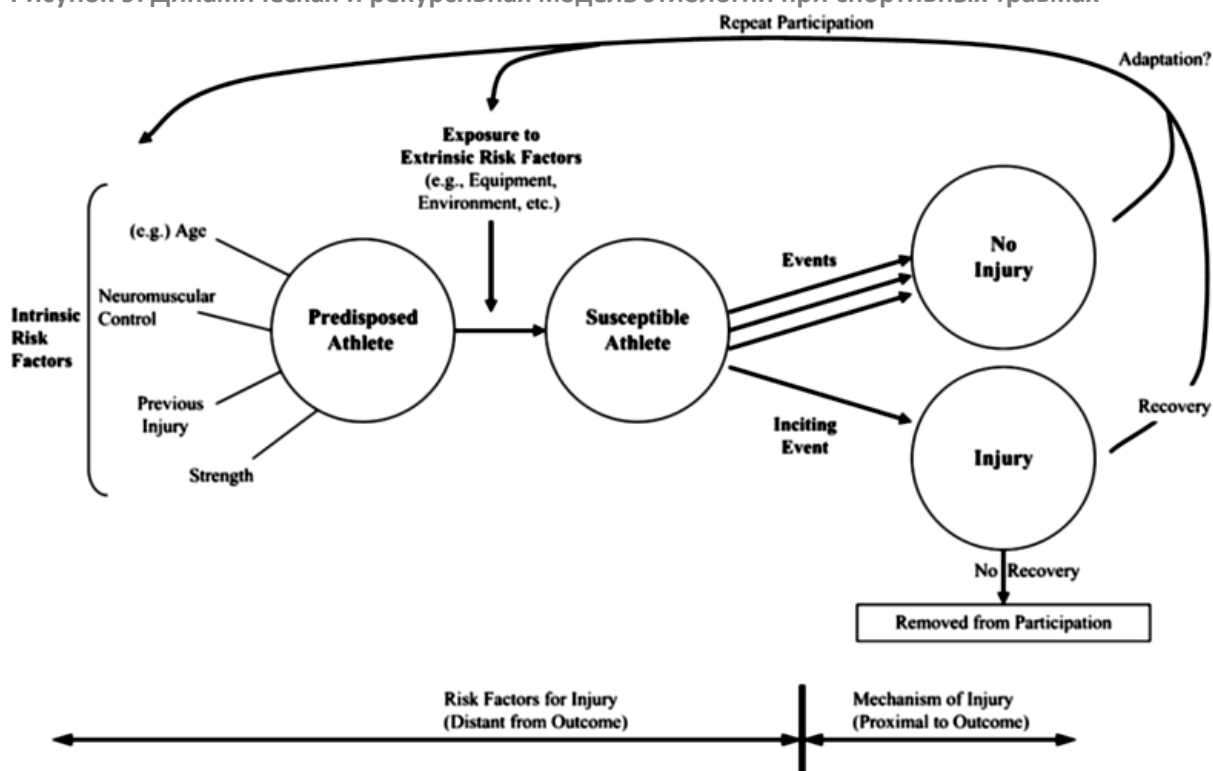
Рисунок 3. Динамическая и рекурсивная модель этиологии при спортивных травмах

Repeat Participation

Adaptation?

Exposure to Extrinsic Risk Factors (e.g., Equipment, Environment, etc.)

Intrinsic Risk Factors

(e.g.) Age

Neuromuscular Control

Previous Injury

Strength

Predisposed Athlete

Susceptible Athlete

Events

No Injury

Inciting Event

Injury

Recovery

No Recovery

Removed from Participation

Risk Factors for Injury (Distant from Outcome)

Mechanism of Injury (Proximal to Outcome)